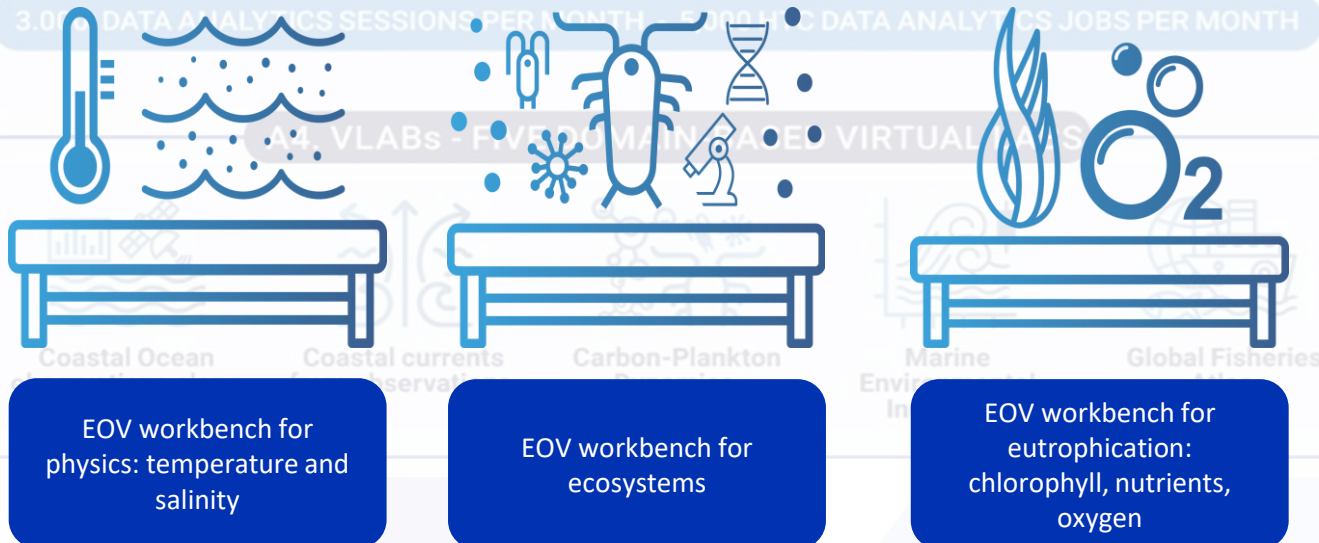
3.0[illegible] DATA ANALYTICS SESSIONS PER MONTH – 5.000 HTC DATA ANALYTICS JOBS PER MONTH

A4. VLABs - FIVE DOMAIN-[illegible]ED VIRTUAL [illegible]S

$O_2$

Coastal Ocean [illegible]

Coastal currents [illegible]observation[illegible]

Carbon-Plankton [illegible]

Marine Envi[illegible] In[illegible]

Global Fisheries Atlas

EOV workbench for physics: temperature and salinity

EOV workbench for ecosystems

EOV workbench for eutrophication: chlorophyll, nutrients, oxygen